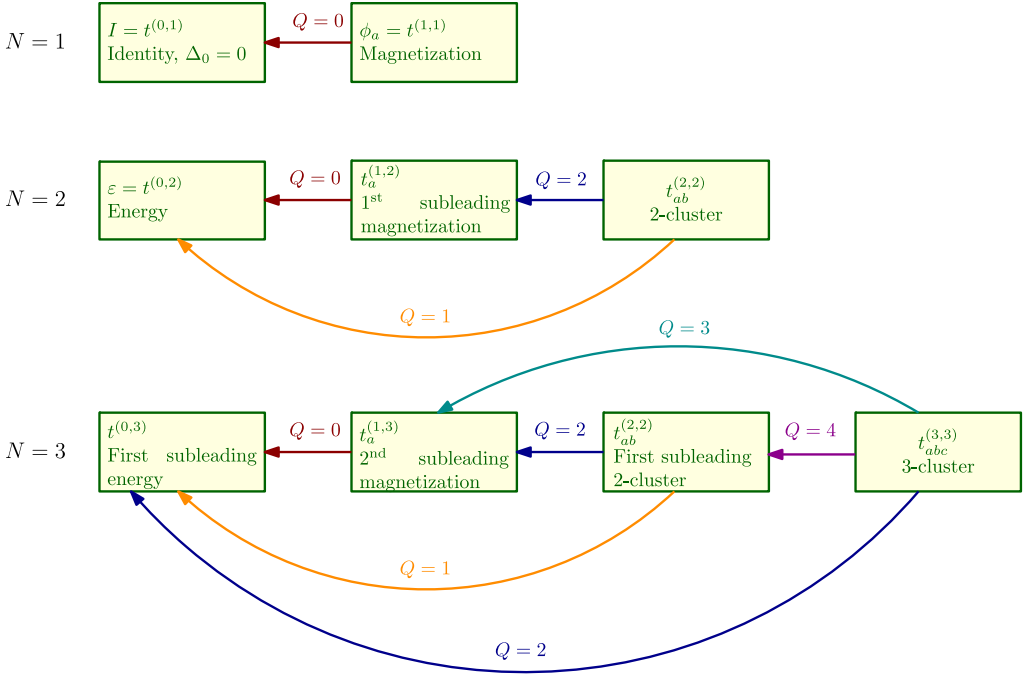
$N = 1$

$I = t^{(0,1)}$
Identity, $\Delta_0 = 0$

$Q = 0$

$\phi_a = t^{(1,1)}$
Magnetization

$N = 2$

$\varepsilon = t^{(0,2)}$
Energy

$Q = 0$

$t_a^{(1,2)}$
$1^{\text{st}}$ subleading magnetization

$Q = 2$

$t_{ab}^{(2,2)}$
2-cluster

$Q = 1$

$Q = 3$

$N = 3$

$t^{(0,3)}$
First subleading energy

$Q = 0$

$t_a^{(1,3)}$
$2^{\text{nd}}$ subleading magnetization

$Q = 2$

$t_{ab}^{(2,2)}$
First subleading 2-cluster

$Q = 4$

$t_{abc}^{(3,3)}$
3-cluster

$Q = 1$

$Q = 2$